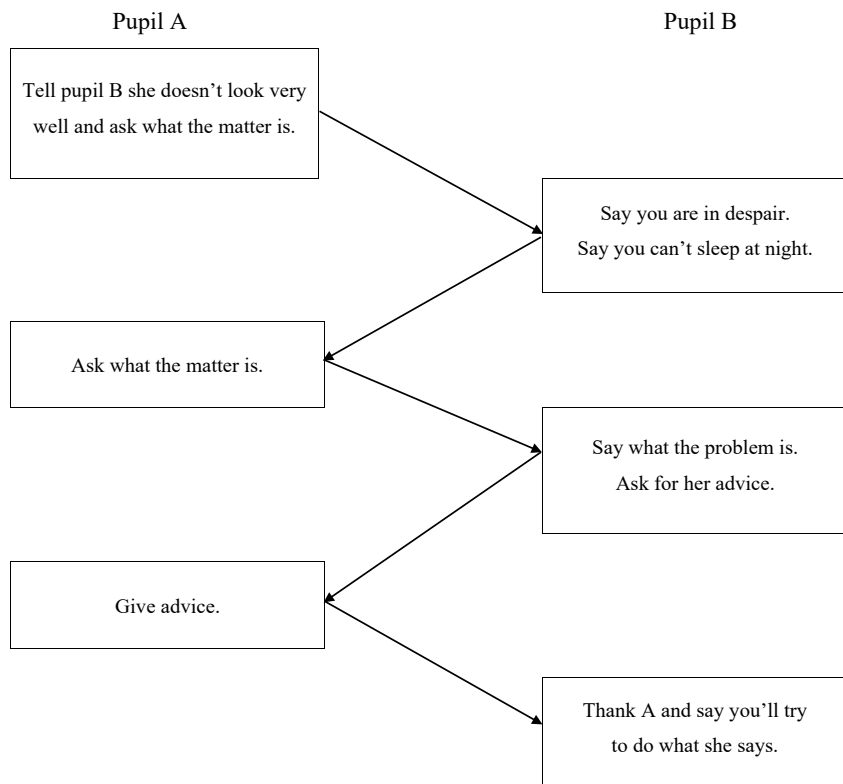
Pupil A

Pupil B

Tell pupil B she doesn't look very well and ask what the matter is.

Say you are in despair.
Say you can't sleep at night.

Ask what the matter is.

Say what the problem is.
Ask for her advice.

Give advice.

Thank A and say you'll try to do what she says.